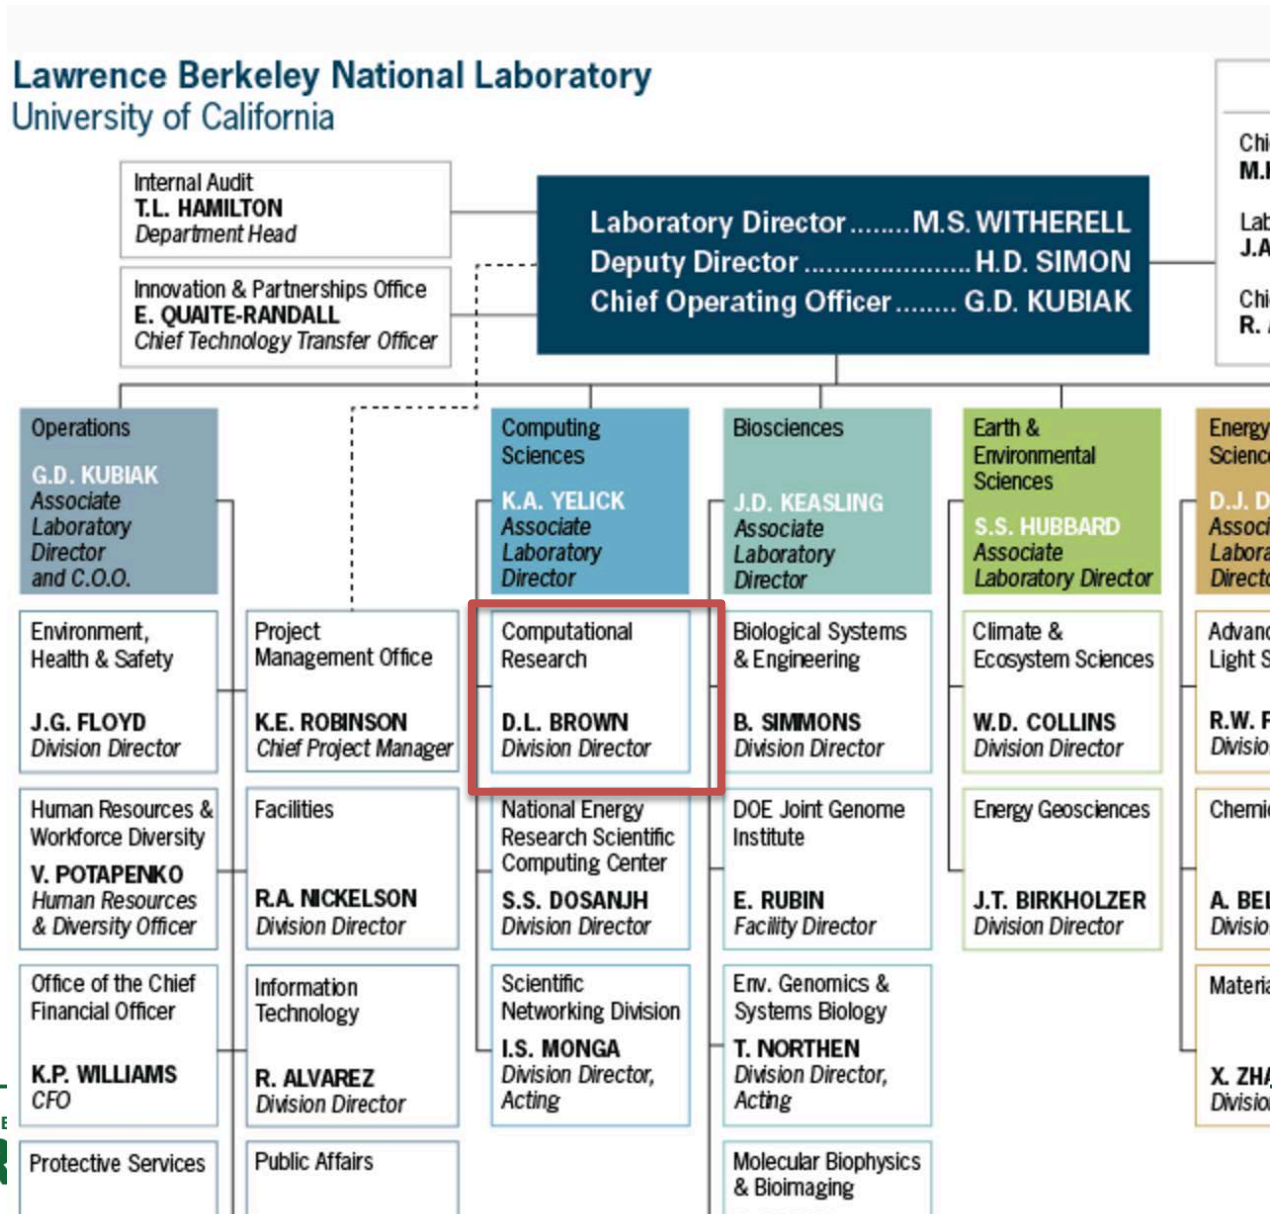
Lawrence Berkeley National Laboratory
University of California

Internal Audit
T.L. HAMILTON
Department Head

Innovation & Partnerships Office
E. QUAITE-RANDALL
Chief Technology Transfer Officer

Laboratory Director ........ M.S. WITHERELL
Deputy Director ...................... H.D. SIMON
Chief Operating Officer ........ G.D. KUBIAK

Chi
M.I

Lab
J.A

Chi
R.

Operations
G.D. KUBIAK
Associate Laboratory Director and C.O.O.

Environment, Health & Safety
J.G. FLOYD
Division Director

Human Resources & Workforce Diversity
V. POTAPENKO
Human Resources & Diversity Officer

Office of the Chief Financial Officer
K.P. WILLIAMS
CFO

Protective Services

Project Management Office
K.E. ROBINSON
Chief Project Manager

Facilities
R.A. NICKELSON
Division Director

Information Technology
R. ALVAREZ
Division Director

Public Affairs

Computing Sciences
K.A. YELICK
Associate Laboratory Director

Computational Research
D.L. BROWN
Division Director

National Energy Research Scientific Computing Center
S.S. DOSANJH
Division Director

Scientific Networking Division
I.S. MONGA
Division Director, Acting

Biosciences
J.D. KEASLING
Associate Laboratory Director

Biological Systems & Engineering
B. SIMMONS
Division Director

DOE Joint Genome Institute
E. RUBIN
Facility Director

Env. Genomics & Systems Biology
T. NORTHEN
Division Director, Acting

Molecular Biophysics & Bioimaging

Earth & Environmental Sciences
S.S. HUBBARD
Associate Laboratory Director

Climate & Ecosystem Sciences
W.D. COLLINS
Division Director

Energy Geosciences
J.T. BIRKHOLZER
Division Director

Energy Scienc
D.J. D
Associ
Labora
Directo

Advanc
Light S
R.W. F
Divisio

Chemi
A. BEI
Divisio

Materia
X. ZHA
Divisio